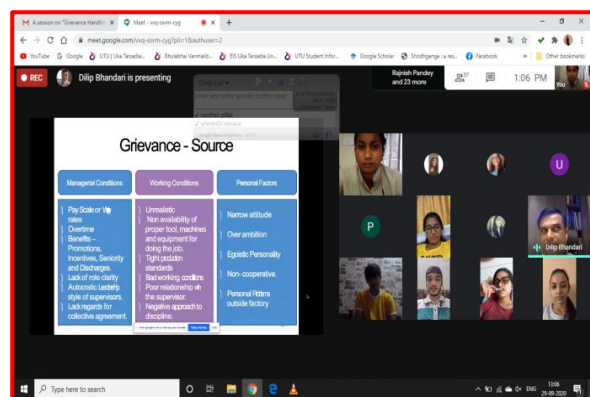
A session on "Grievance Handli ×   Meet - xvq-ssvm-cyg ×   +

meet.google.com/xvq-ssvm-cyg?pli=1&authuser=2

YouTube   Google   UTU | Uka Tarsadia...   Bhulabhai Vanmalib...   BS Uka Tarsadia Un...   UTU Student Infor...   Google Scholar   Shodhganga : a res...   Facebook   Other bookmarks

REC   Dilip Bhandari is presenting   Rajnish Pandey and 23 more   37   1:06 PM   You

Grievance - Source

Managerial Conditions

Pay Scale or Wage rates
Overtime
Benefits – Promotions, Incentives, Seniority and Discharges.
Lack of role clarity
Autocratic Leadership style of supervisors.
Lack regards for collective agreement.

Working Conditions

Unrealistic
Non availability of proper tool, machines and equipment for doing the job.
Tight production standards
Bad working conditions
Poor relationship with the supervisor.
Negative approach to discipline.

Personal Factors

Narrow attitude
Over ambition
Egoistic Personality
Non- cooperative.
Personal Problems outside factory

Stop sharing

P   U   Dilip Bhandari

Type here to search   ENG   13:06   29-09-2020